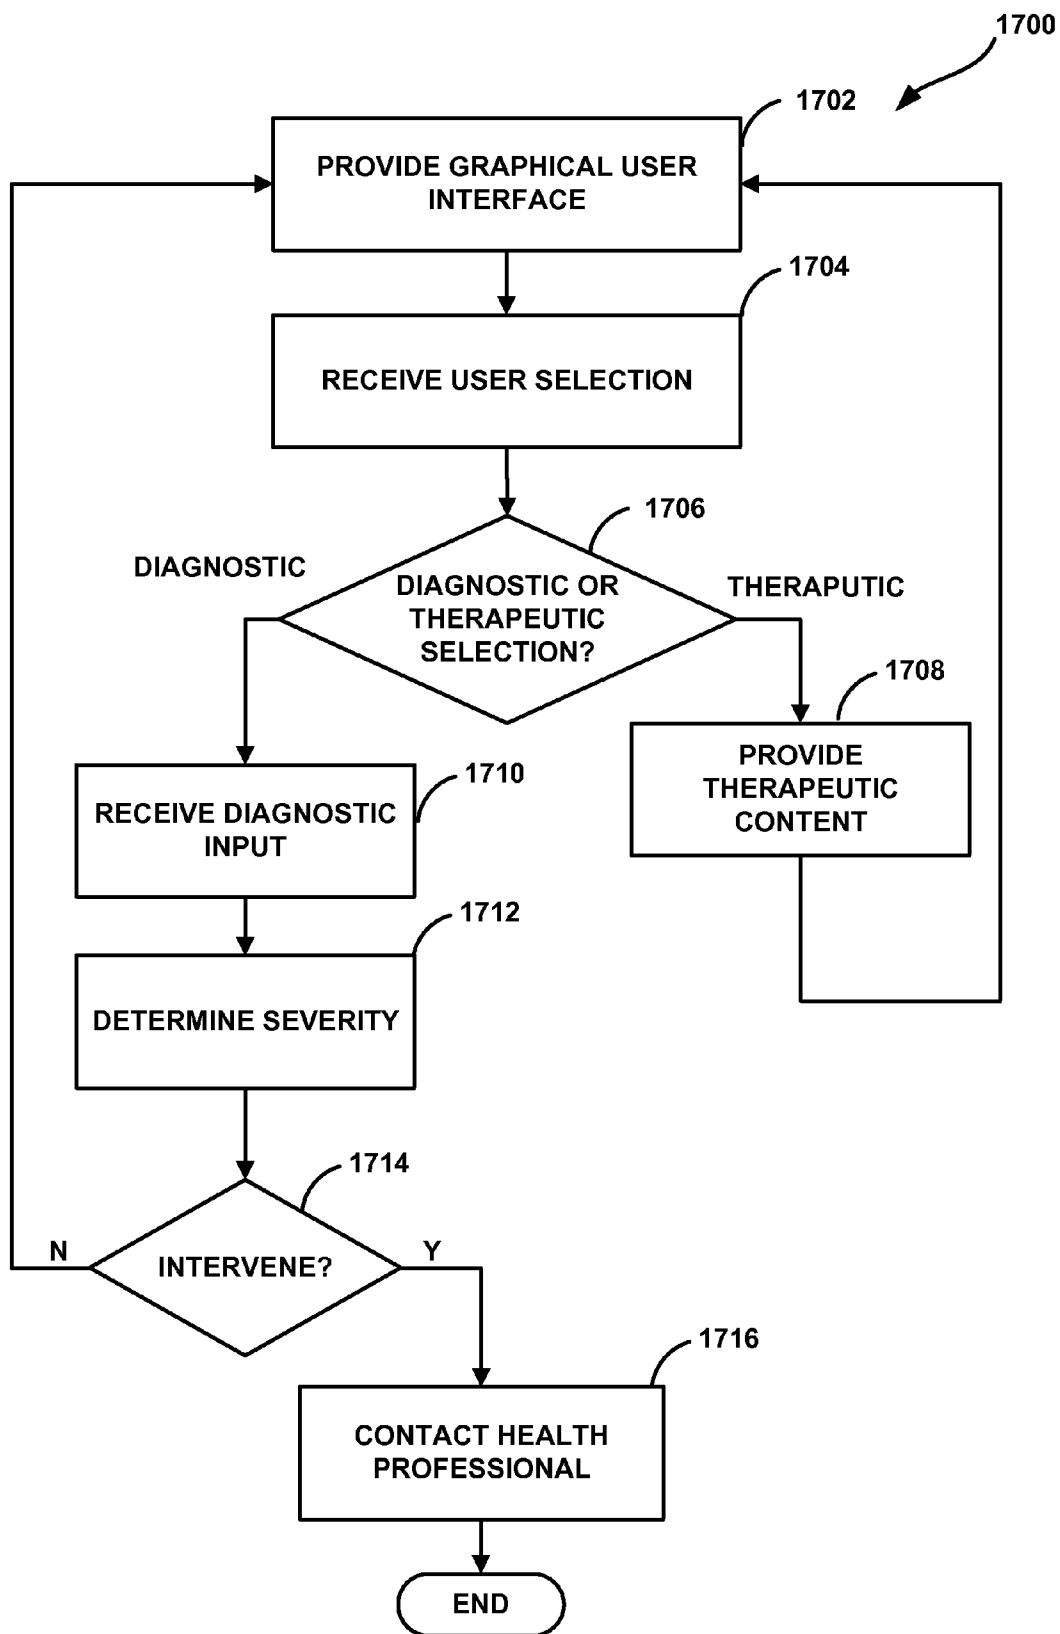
1700

1702

PROVIDE GRAPHICAL USER INTERFACE

1704

RECEIVE USER SELECTION

1706

DIAGNOSTIC

DIAGNOSTIC OR THERAPEUTIC SELECTION?

THERAPUTIC

1708

PROVIDE THERAPEUTIC CONTENT

1710

RECEIVE DIAGNOSTIC INPUT

1712

DETERMINE SEVERITY

1714

N

INTERVENE?

Y

1716

CONTACT HEALTH PROFESSIONAL

END